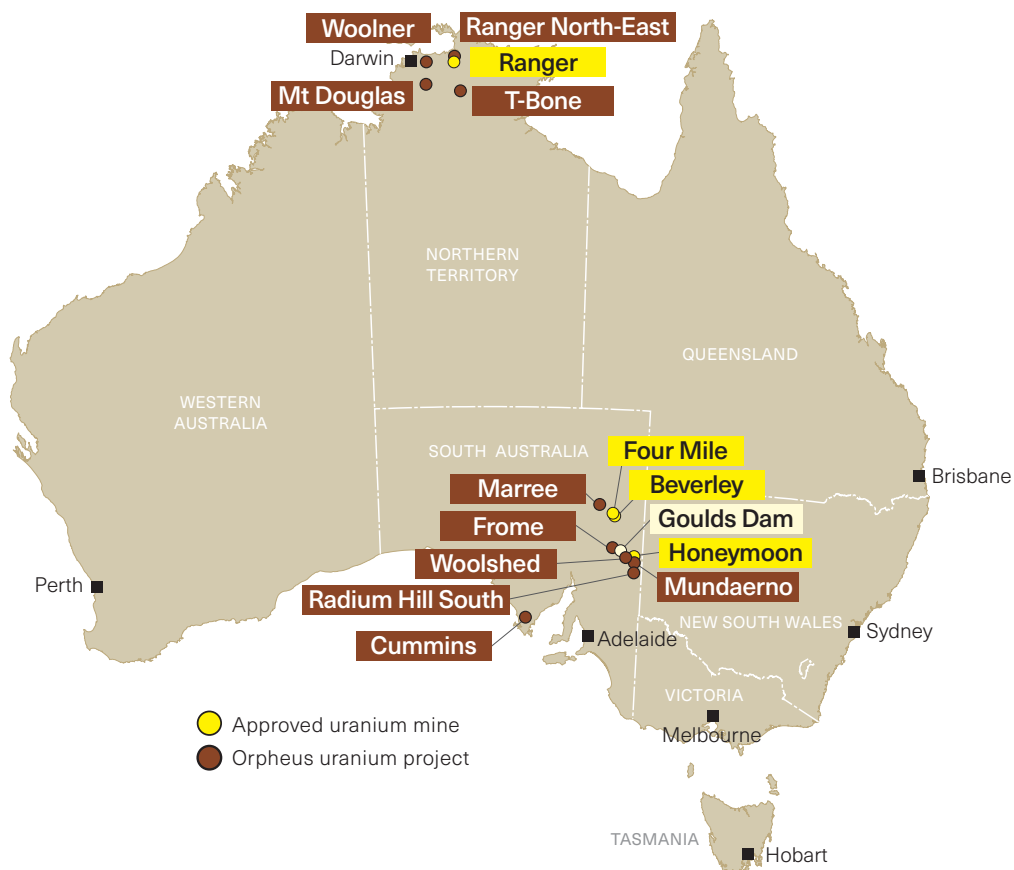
Woolner
Ranger North-East
Darwin
Ranger
Mt Douglas
T-Bone

NORTHERN TERRITORY

QUEENSLAND

WESTERN AUSTRALIA

SOUTH AUSTRALIA
Four Mile
Beverley
Marree
Brisbane
Goulds Dam
Frome
Honeymoon
Woolshed
Mundaerno
Perth
Radium Hill South
Cummins
Adelaide
NEW SOUTH WALES
Sydney
VICTORIA
Melbourne

Approved uranium mine
Orpheus uranium project

TASMANIA
Hobart